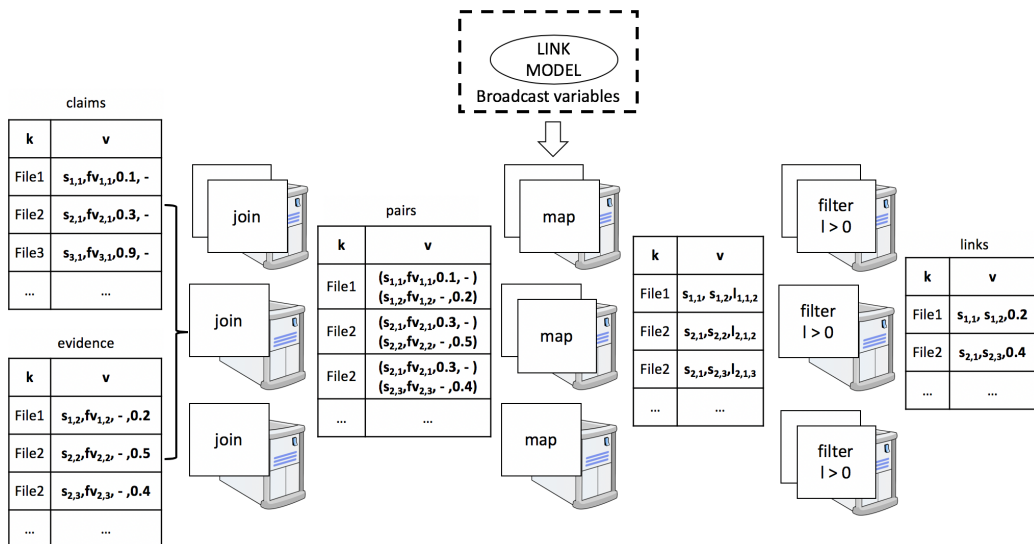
LINK MODEL

Broadcast variables

claims

| k | v |
|---|---|
| File1 | $s_{1,1}$,$fv_{1,1}$,0.1, - |
| File2 | $s_{2,1}$,$fv_{2,1}$,0.3, - |
| File3 | $s_{3,1}$,$fv_{3,1}$,0.9, - |
| … | … |

evidence

| k | v |
|---|---|
| File1 | $s_{1,2}$,$fv_{1,2}$, - ,0.2 |
| File2 | $s_{2,2}$,$fv_{2,2}$, - ,0.5 |
| File2 | $s_{2,3}$,$fv_{2,3}$, - ,0.4 |
| … | … |

join

join

join

pairs

| k | v |
|---|---|
| File1 | ($s_{1,1}$,$fv_{1,1}$,0.1, - ) ($s_{1,2}$,$fv_{1,2}$, - ,0.2) |
| File2 | ($s_{2,1}$,$fv_{2,1}$,0.3, - ) ($s_{2,2}$,$fv_{2,2}$, - ,0.5) |
| File2 | ($s_{2,1}$,$fv_{2,1}$,0.3, - ) ($s_{2,3}$,$fv_{2,3}$, - ,0.4) |
| … | … |

map

map

map

| k | v |
|---|---|
| File1 | $s_{1,1}$, $s_{1,2}$,$l_{1,1,2}$ |
| File2 | $s_{2,1}$,$s_{2,2}$,$l_{2,1,2}$ |
| File2 | $s_{2,1}$,$s_{2,3}$,$l_{2,1,3}$ |
| … | … |

filter l > 0

filter l > 0

filter l > 0

links

| k | v |
|---|---|
| File1 | $s_{1,1}$, $s_{1,2}$,0.2 |
| File2 | $s_{2,1}$,$s_{2,3}$,0.4 |
| … | … |